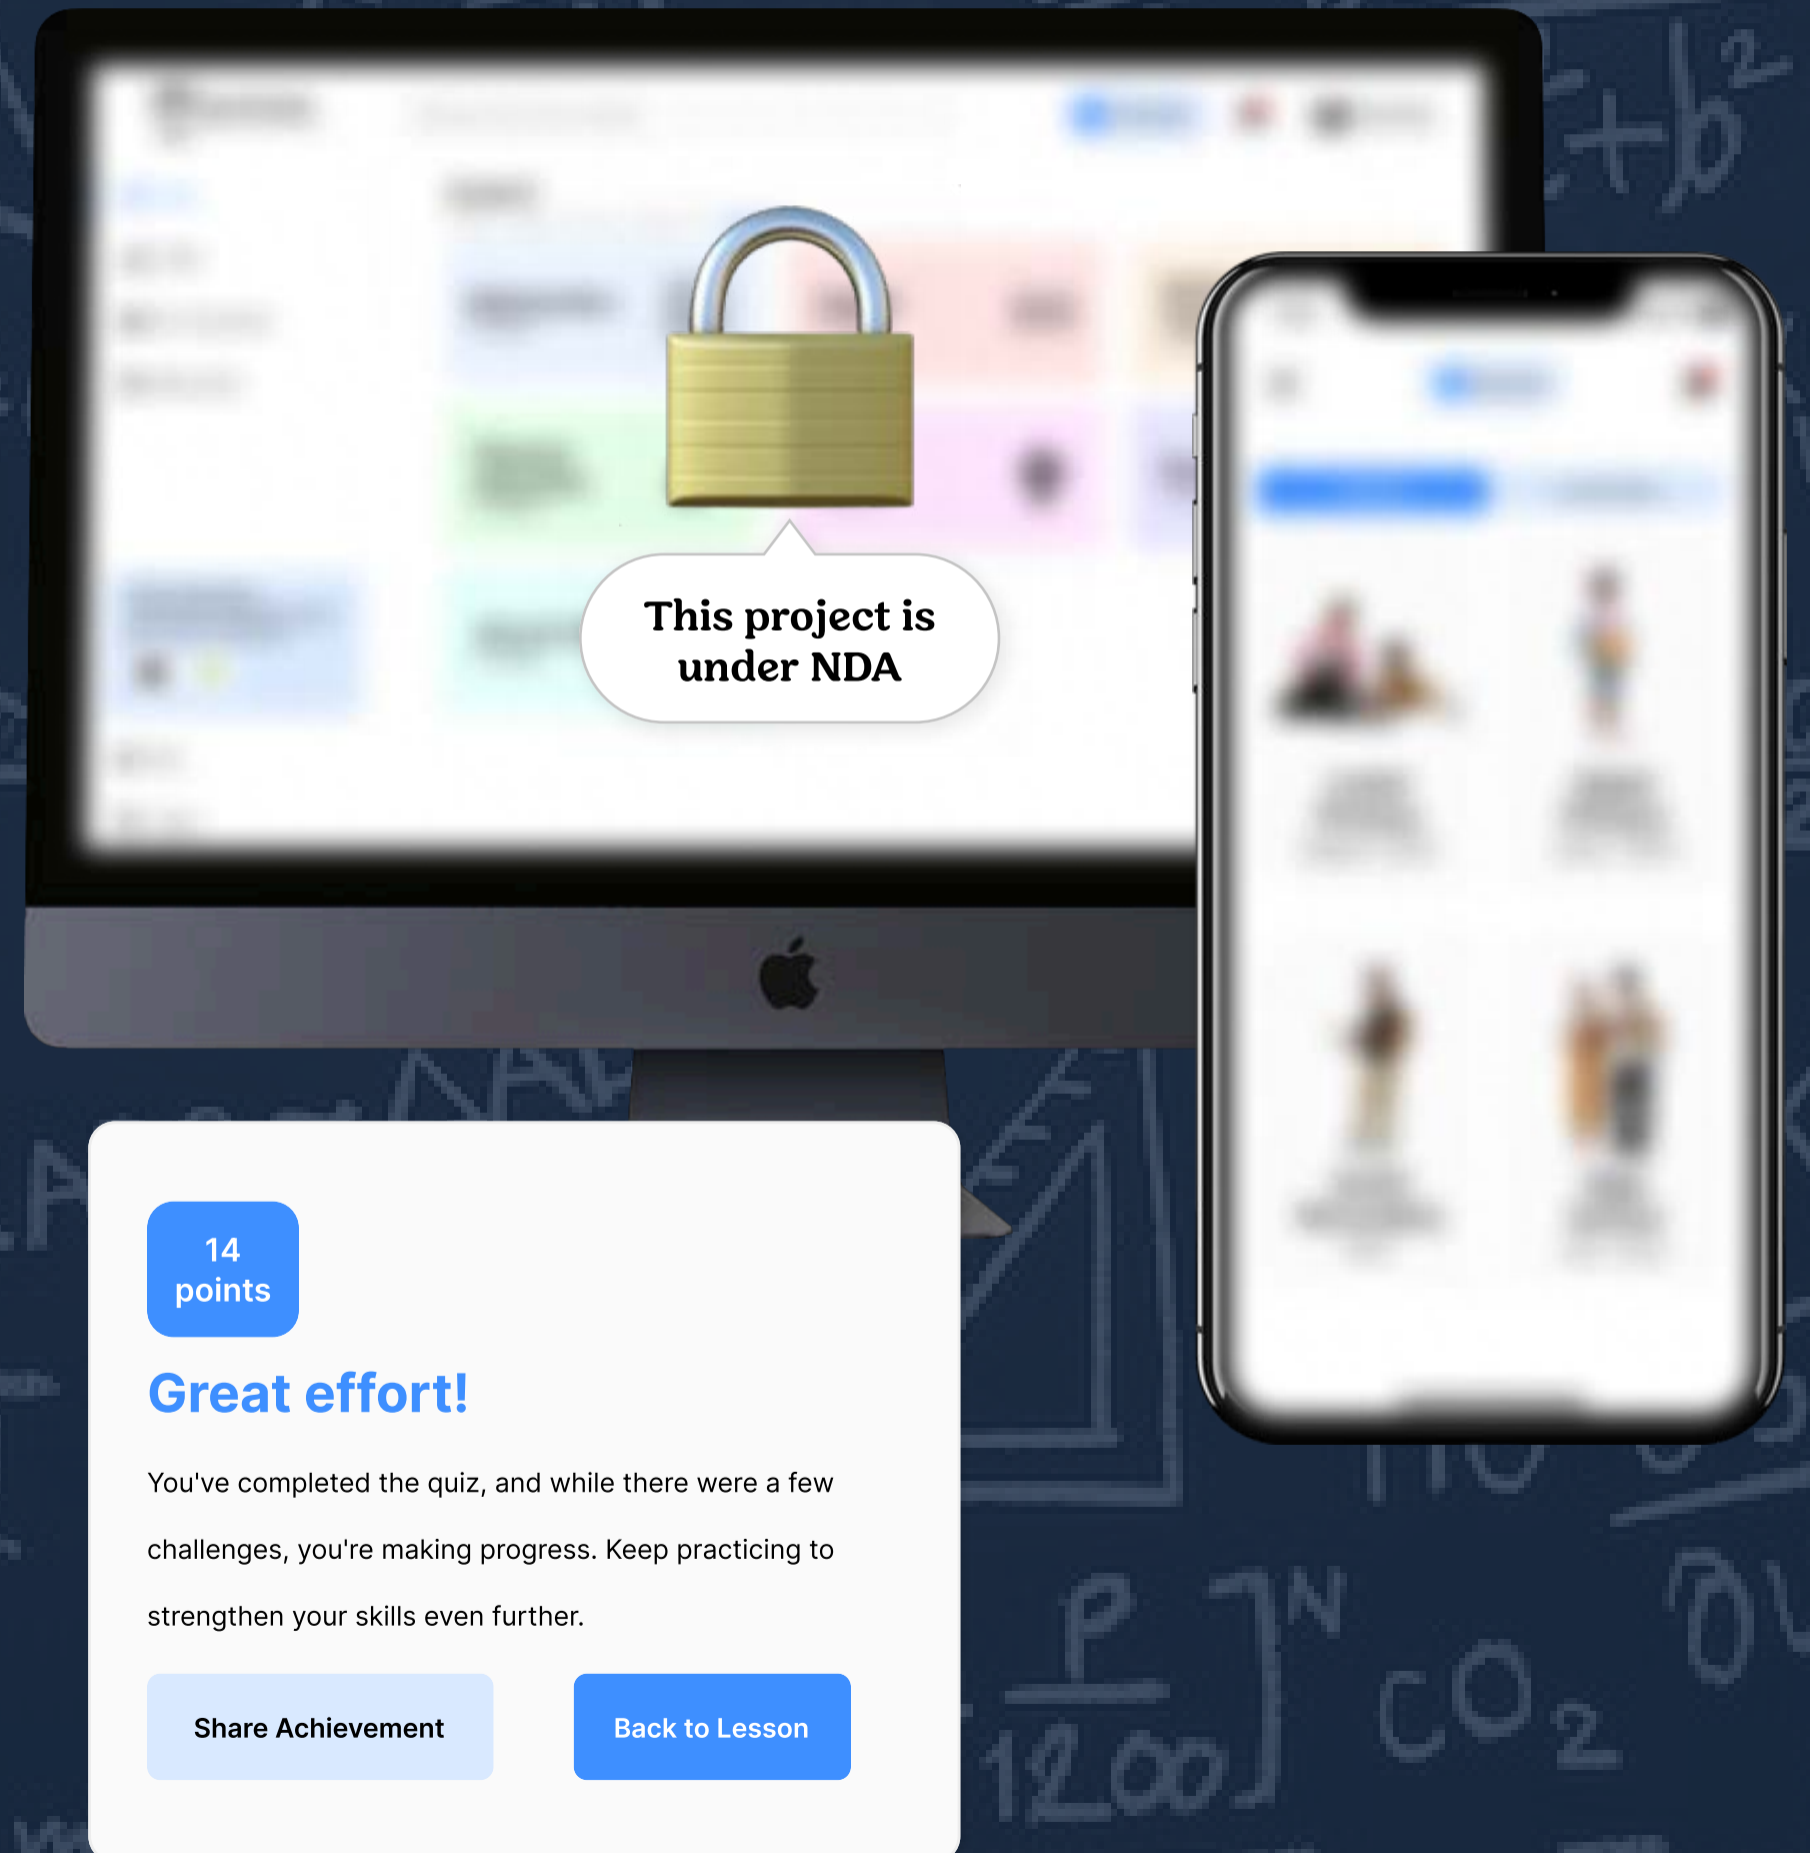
This project is under NDA

14 points

Great effort!

You've completed the quiz, and while there were a few challenges, you're making progress. Keep practicing to strengthen your skills even further.

Share Achievement

Back to Lesson

$+b^2$

$\frac{P}{1200}]^N$

$CO_2$